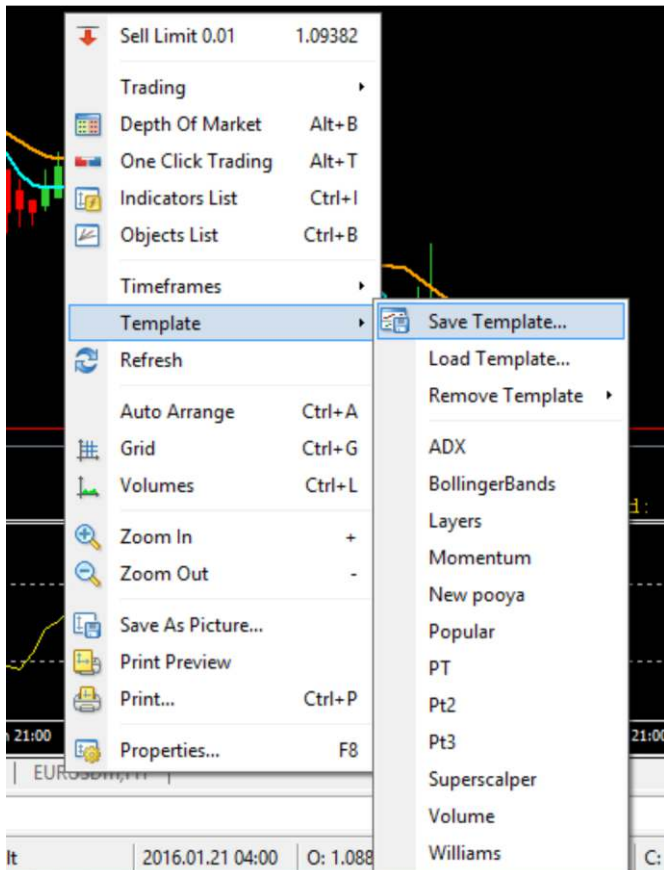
Sell Limit 0.01 1.09382
Trading
Depth Of Market Alt+B
One Click Trading Alt+T
Indicators List Ctrl+I
Objects List Ctrl+B
Timeframes
Template
Refresh
Auto Arrange Ctrl+A
Grid Ctrl+G
Volumes Ctrl+L
Zoom In +
Zoom Out -
Save As Picture...
Print Preview
Print... Ctrl+P
Properties... F8

Save Template...
Load Template...
Remove Template
ADX
BollingerBands
Layers
Momentum
New pooya
Popular
PT
Pt2
Pt3
Superscalper
Volume
Williams

21:00
21:00
EURUSDm,H1
lt
2016.01.21 04:00
O: 1.088
C: